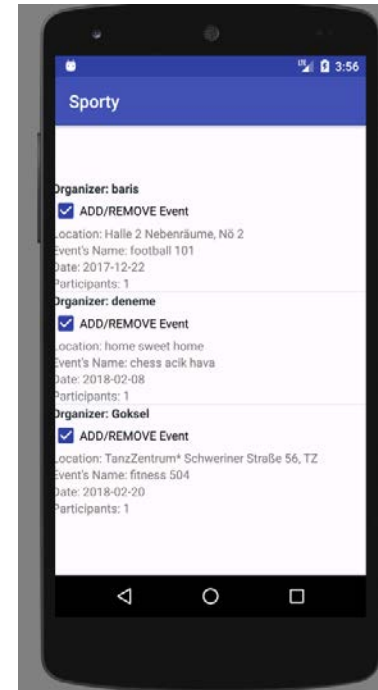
3:56

Sporty

Organizer: baris
ADD/REMOVE Event
Location: Halle 2 Nebenräume, Nö 2
Event's Name: football 101
Date: 2017-12-22
Participants: 1

Organizer: deneme
ADD/REMOVE Event
Location: home sweet home
Event's Name: chess acik hava
Date: 2018-02-08
Participants: 1

Organizer: Goksel
ADD/REMOVE Event
Location: TanzZentrum* Schweriner Straße 56, TZ
Event's Name: fitness 504
Date: 2018-02-20
Participants: 1